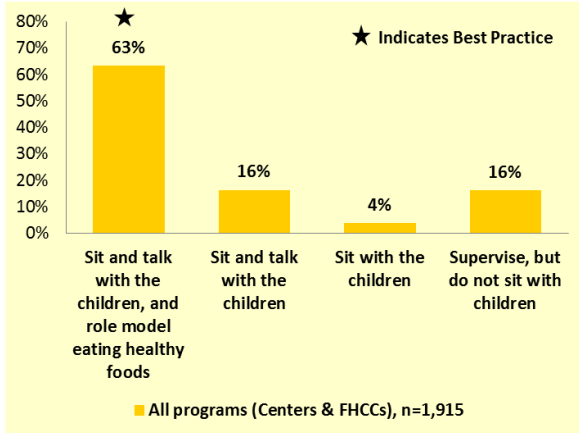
80%
70%
60%
50%
40%
30%
20%
10%
0%

★ Indicates Best Practice

★
63%
16%
4%
16%

Sit and talk with the children, and role model eating healthy foods

Sit and talk with the children

Sit with the children

Supervise, but do not sit with children

All programs (Centers & FHCCs), n=1,915